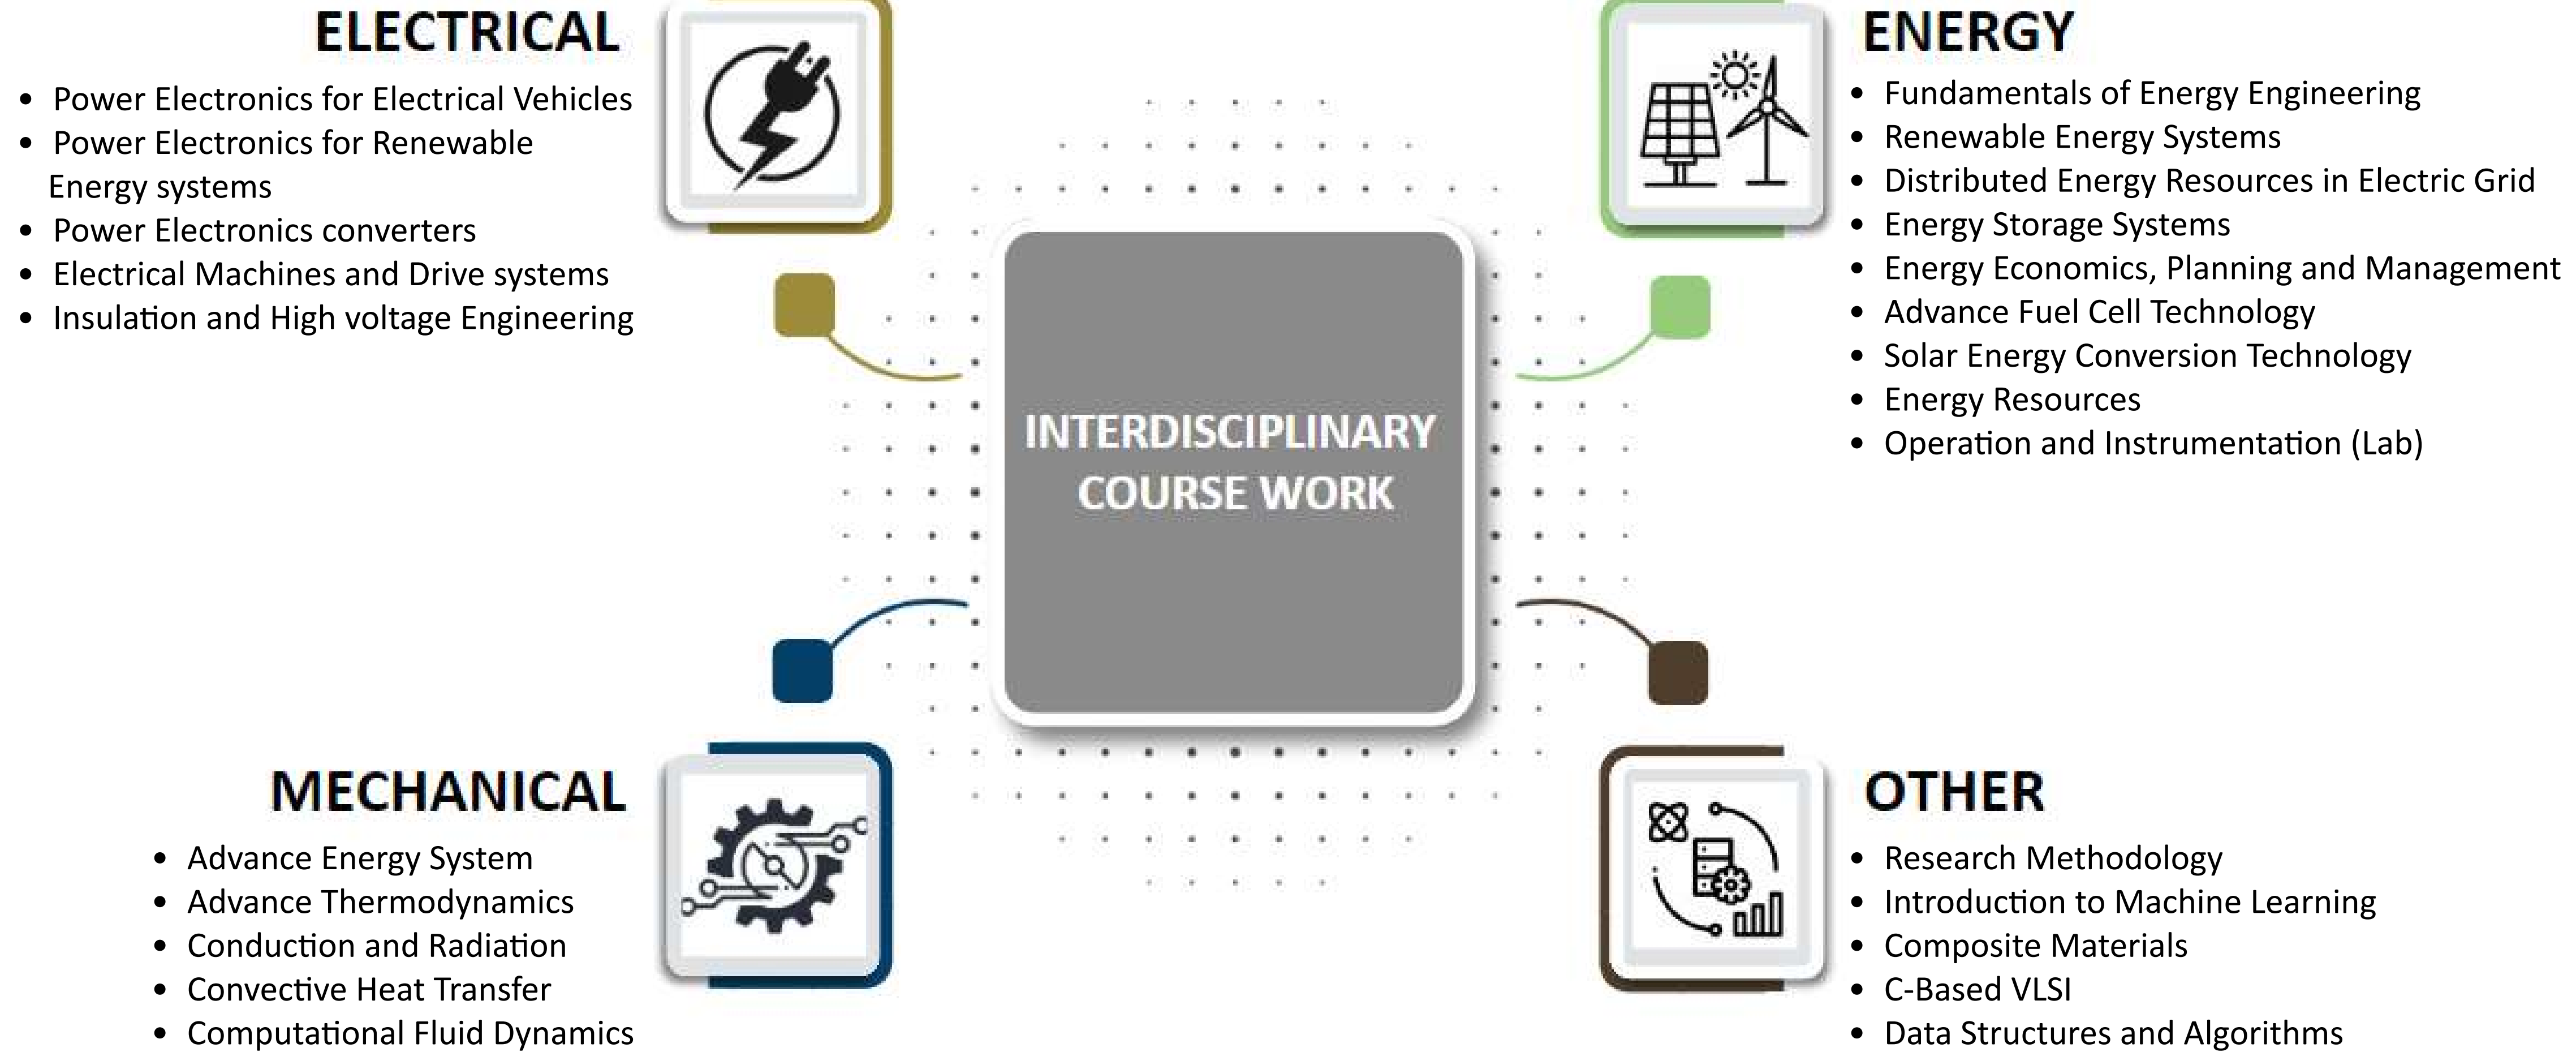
ELECTRICAL

- Power Electronics for Electrical Vehicles
- Power Electronics for Renewable Energy systems
- Power Electronics converters
- Electrical Machines and Drive systems
- Insulation and High voltage Engineering

ENERGY

- Fundamentals of Energy Engineering
- Renewable Energy Systems
- Distributed Energy Resources in Electric Grid
- Energy Storage Systems
- Energy Economics, Planning and Management
- Advance Fuel Cell Technology
- Solar Energy Conversion Technology
- Energy Resources
- Operation and Instrumentation (Lab)

INTERDISCIPLINARY COURSE WORK

MECHANICAL

- Advance Energy System
- Advance Thermodynamics
- Conduction and Radiation
- Convective Heat Transfer
- Computational Fluid Dynamics

OTHER

- Research Methodology
- Introduction to Machine Learning
- Composite Materials
- C-Based VLSI
- Data Structures and Algorithms